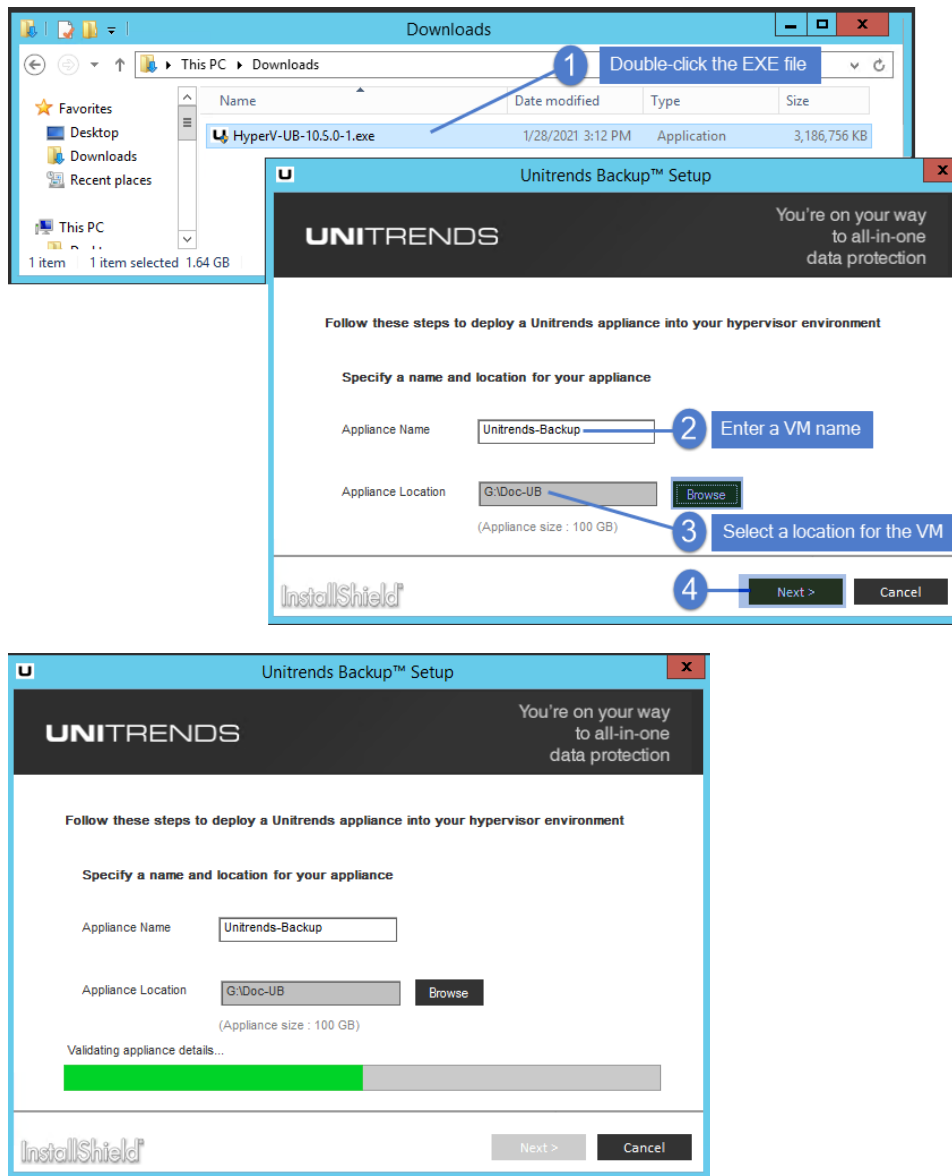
Downloads

This PC ▸ Downloads

1 Double-click the EXE file

Favorites
Desktop
Downloads
Recent places

This PC

| Name | Date modified | Type | Size |
|---|---|---|---|
| HyperV-UB-10.5.0-1.exe | 1/28/2021 3:12 PM | Application | 3,186,756 KB |

1 item 1 item selected 1.64 GB

Unitrends Backup™ Setup

UNITRENDS

You're on your way to all-in-one data protection

Follow these steps to deploy a Unitrends appliance into your hypervisor environment

Specify a name and location for your appliance

Appliance Name Unitrends-Backup

2 Enter a VM name

Appliance Location G:\Doc-UB Browse

(Appliance size : 100 GB)

3 Select a location for the VM

InstallShield

4 Next > Cancel

Unitrends Backup™ Setup

UNITRENDS

You're on your way to all-in-one data protection

Follow these steps to deploy a Unitrends appliance into your hypervisor environment

Specify a name and location for your appliance

Appliance Name Unitrends-Backup

Appliance Location G:\Doc-UB Browse

(Appliance size : 100 GB)

Validating appliance details...

InstallShield

Next > Cancel